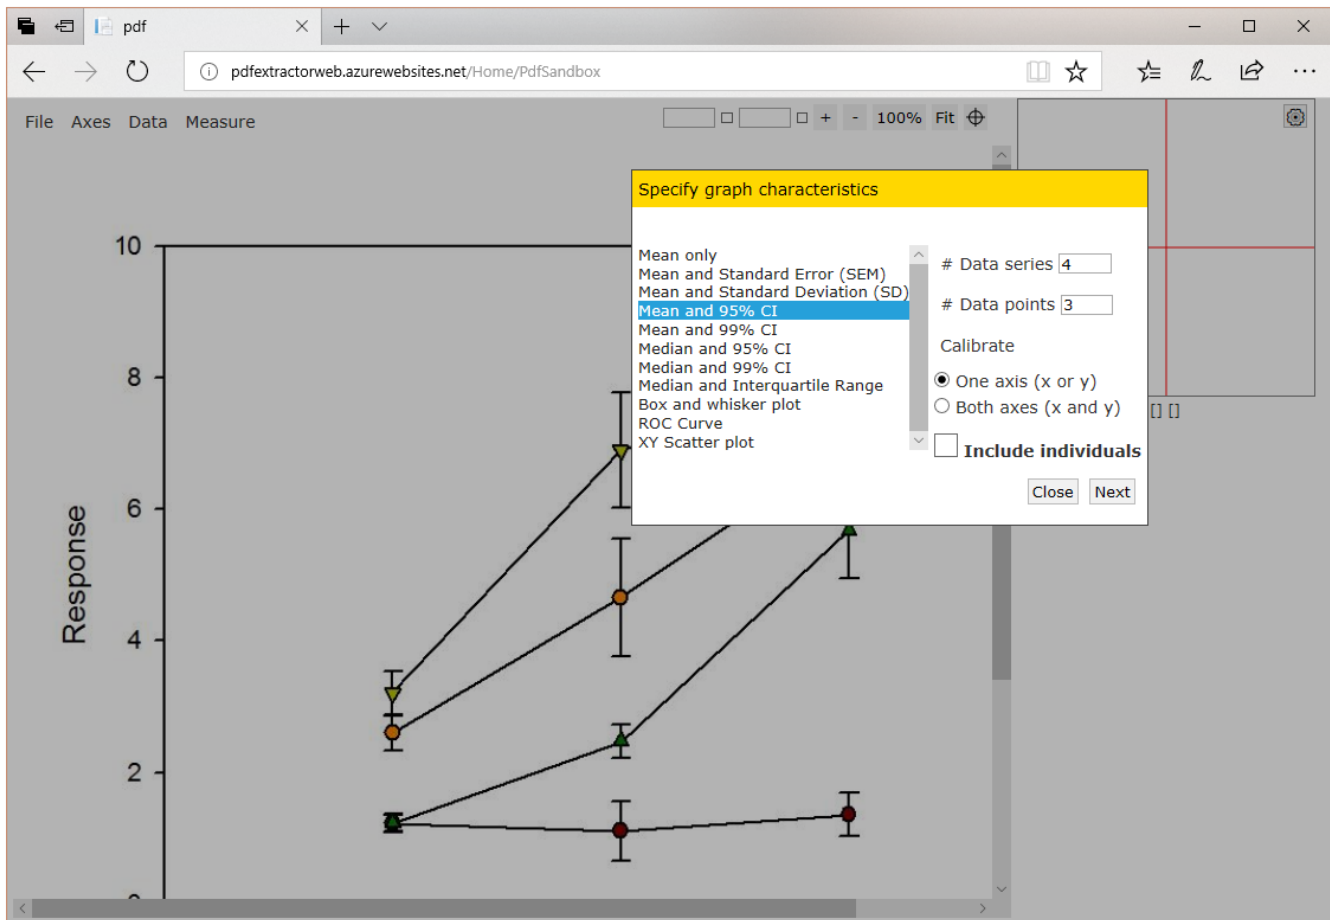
pdf

pdfextractorweb.azurewebsites.net/Home/PdfSandbox

File Axes Data Measure

+ - 100% Fit

Specify graph characteristics

Mean only
Mean and Standard Error (SEM)
Mean and Standard Deviation (SD)
Mean and 95% CI
Mean and 99% CI
Median and 95% CI
Median and 99% CI
Median and Interquartile Range
Box and whisker plot
ROC Curve
XY Scatter plot

# Data series 4

# Data points 3

Calibrate

One axis (x or y)

Both axes (x and y)

Include individuals

Close Next

[] []

10

8

6

4

2

Response